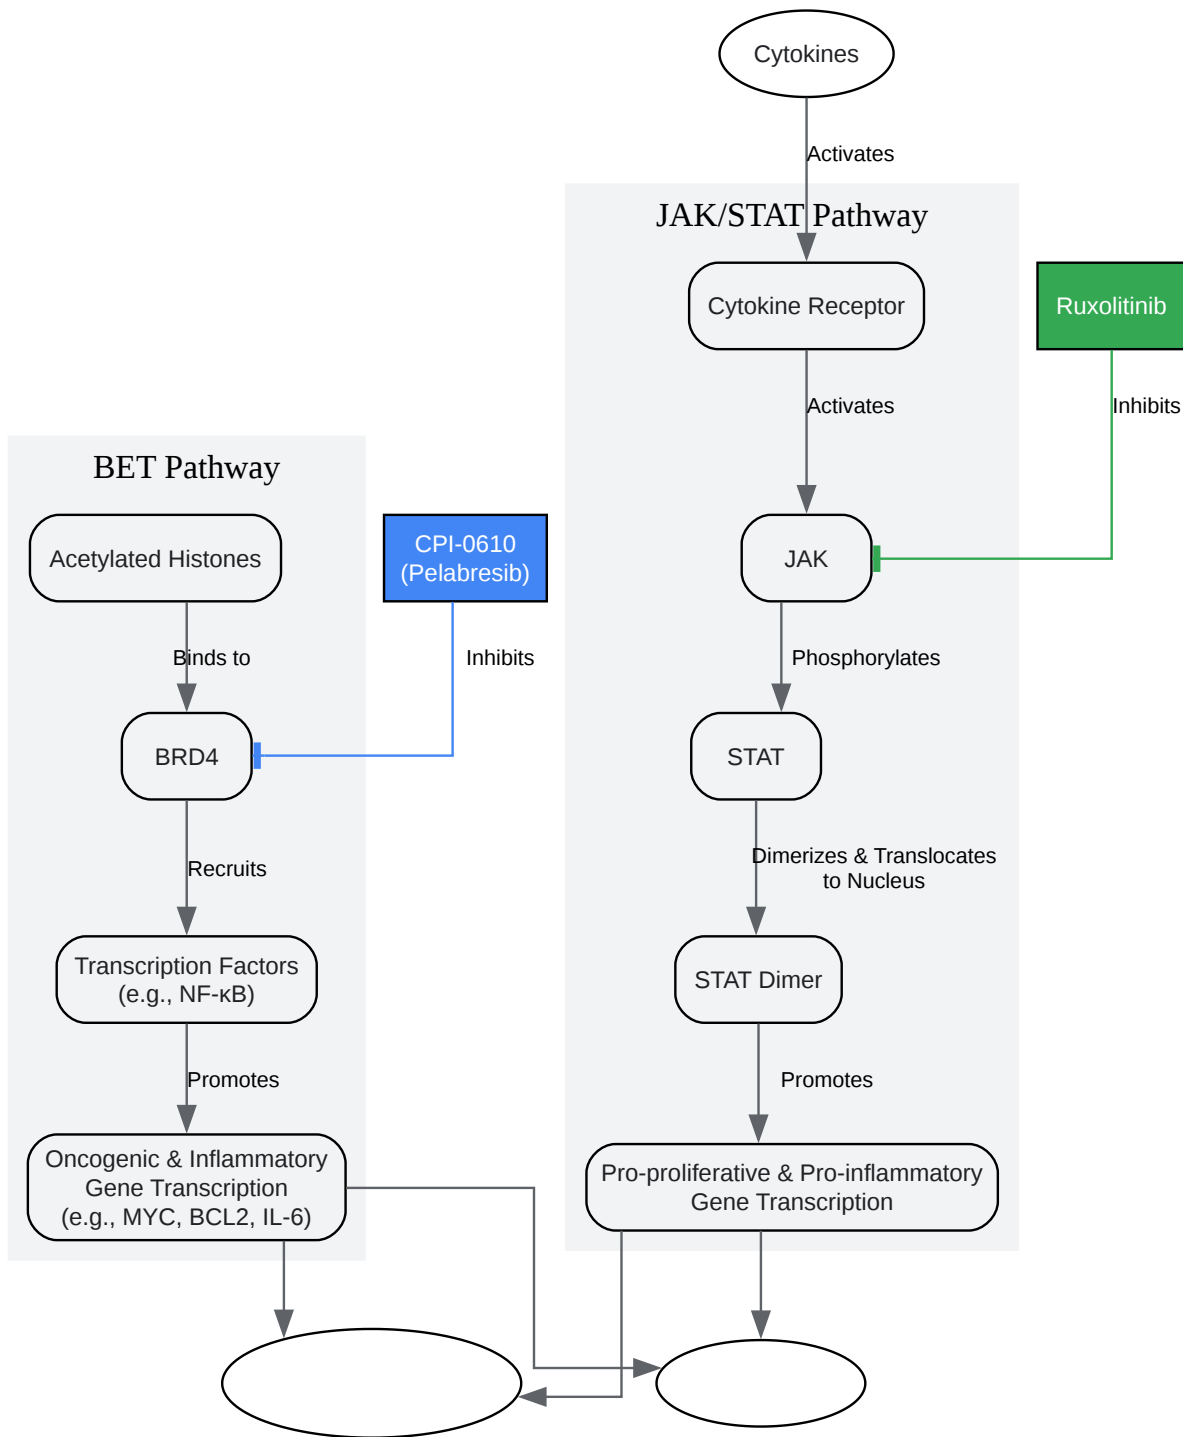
Cytokines

Activates

JAK/STAT Pathway

Cytokine Receptor

Ruxolitinib

Activates

Inhibits

BET Pathway

Acetylated Histones

CPI-0610 (Pelabresib)

JAK

Binds to

Inhibits

Phosphorylates

BRD4

STAT

Recruits

Dimerizes & Translocates to Nucleus

Transcription Factors (e.g., NF-κB)

STAT Dimer

Promotes

Promotes

Oncogenic & Inflammatory Gene Transcription (e.g., MYC, BCL2, IL-6)

Pro-proliferative & Pro-inflammatory Gene Transcription